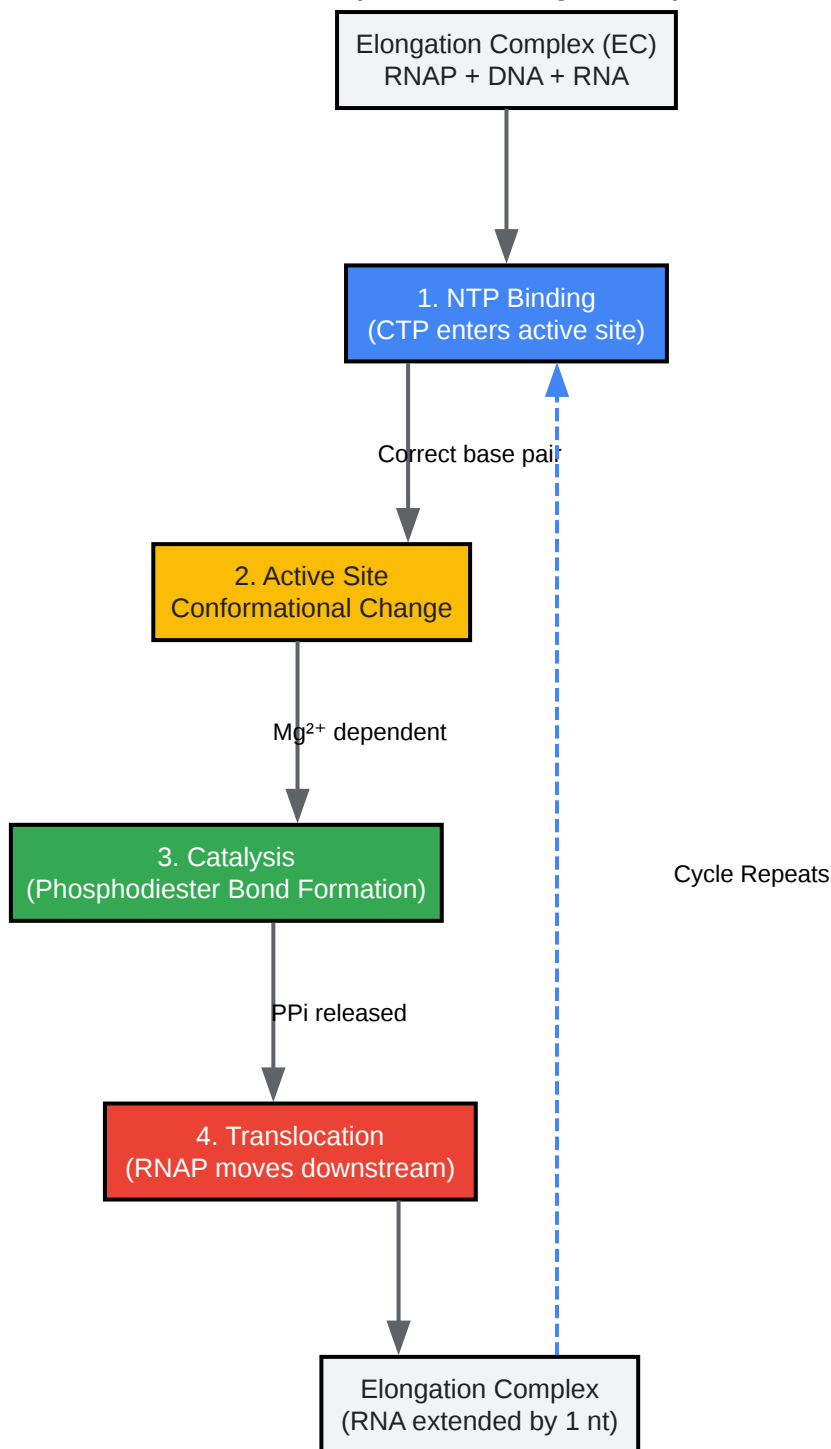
Elongation Complex (EC)
RNAP + DNA + RNA

1. NTP Binding
(CTP enters active site)

Correct base pair

2. Active Site
Conformational Change

Mg²⁺ dependent

3. Catalysis
(Phosphodiester Bond Formation)

PPi released

4. Translocation
(RNAP moves downstream)

Cycle Repeats

Elongation Complex
(RNA extended by 1 nt)